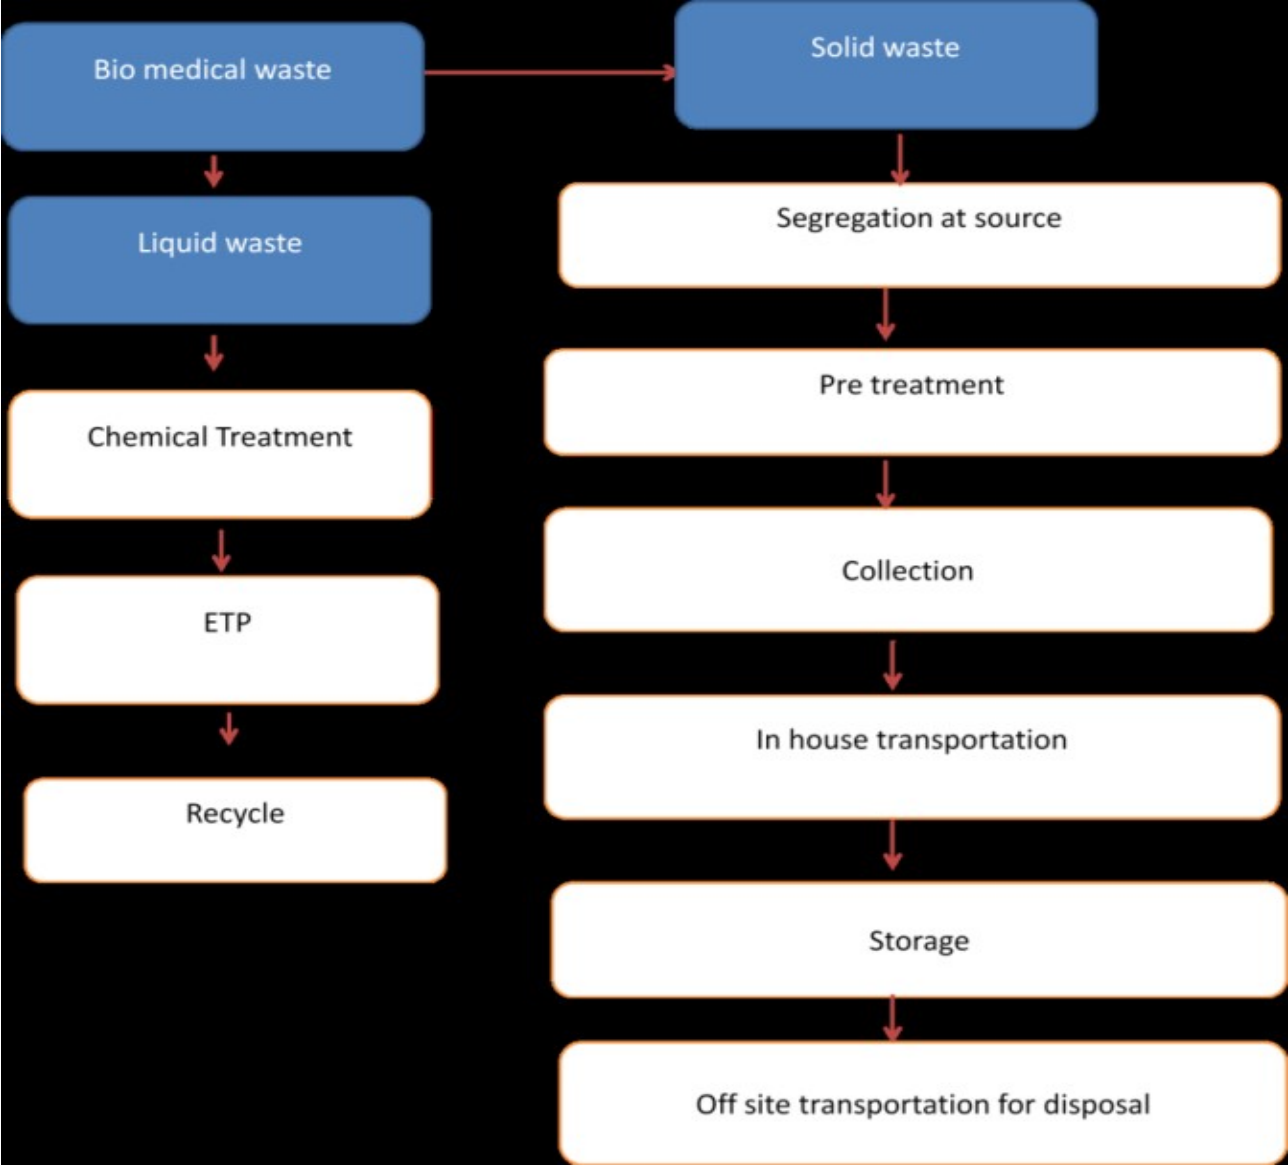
Bio medical waste

Solid waste

Liquid waste

Chemical Treatment

ETP

Recycle

Segregation at source

Pre treatment

Collection

In house transportation

Storage

Off site transportation for disposal